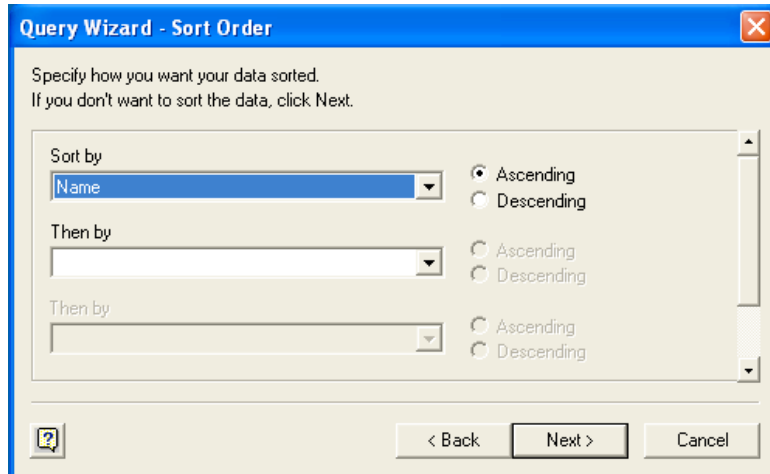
Query Wizard - Sort Order

Specify how you want your data sorted.
If you don't want to sort the data, click Next.

Sort by
Name
Ascending
Descending

Then by
Ascending
Descending

Then by
Ascending
Descending

< Back
Next >
Cancel